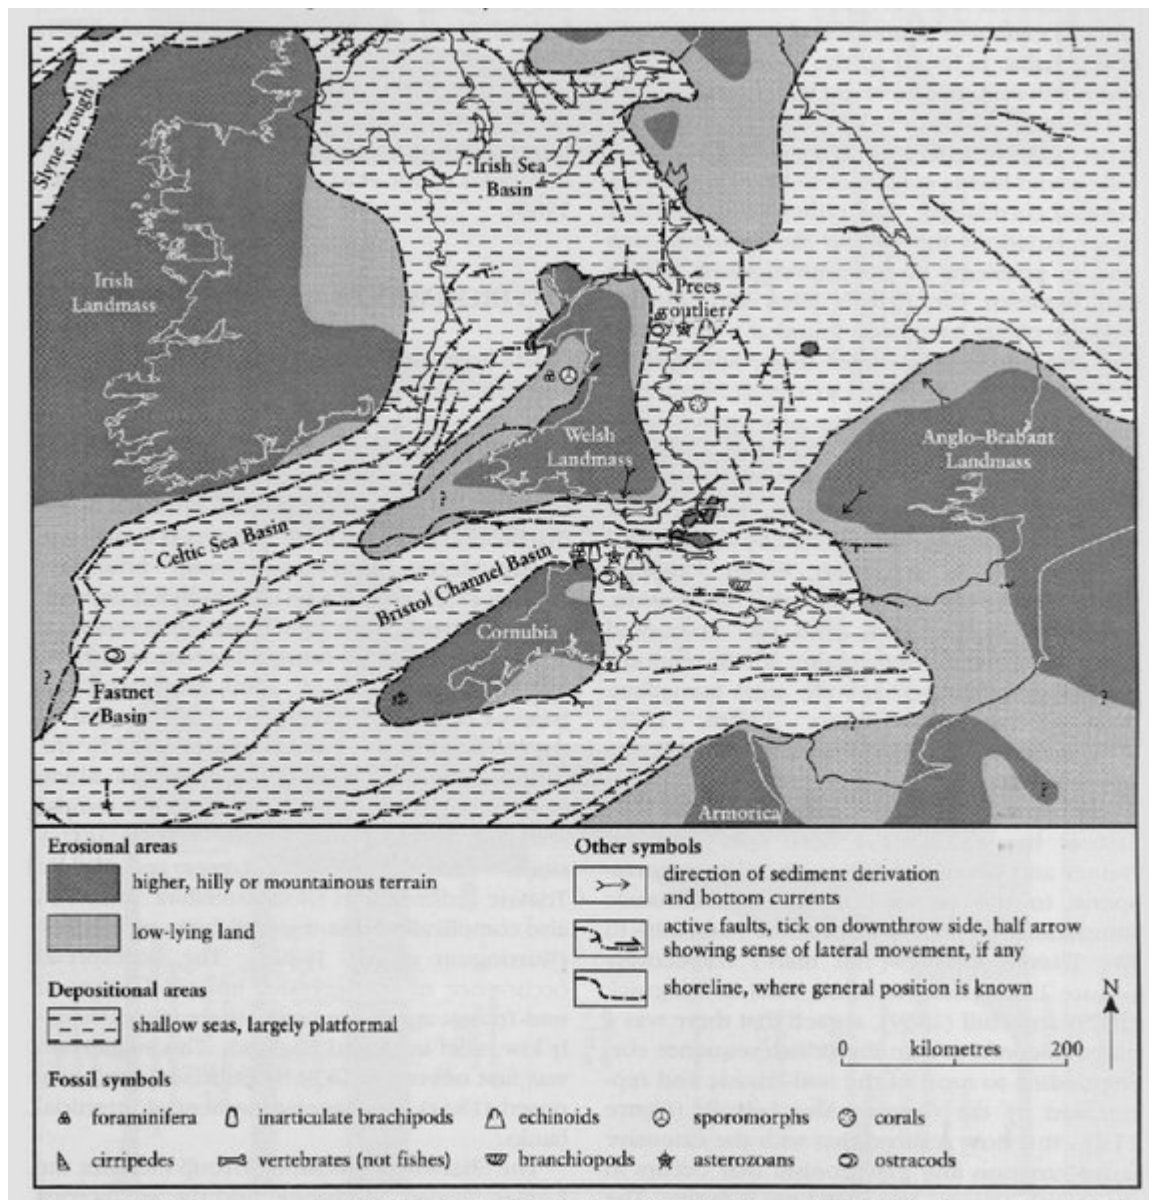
Slyne Trough

Irish Sea Basin

Irish Landmass

Prees Goutlier

Welsh Landmass

Anglo–Brabant Landmass

Celtic Sea Basin

Bristol Channel Basin

Cornubia

Fastnet Basin

Armorica

?

Erosional areas

higher, hilly or mountainous terrain

low-lying land

Depositional areas

shallow seas, largely platformal

Fossil symbols

foraminifera

inarticulate brachipods

echinoids

sporomorphs

corals

cirripedes

vertebrates (not fishes)

branchiopods

asterozoans

ostracods

Other symbols

direction of sediment derivation and bottom currents

active faults, tick on downthrow side, half arrow showing sense of lateral movement, if any

shoreline, where general position is known

N

0 kilometres 200